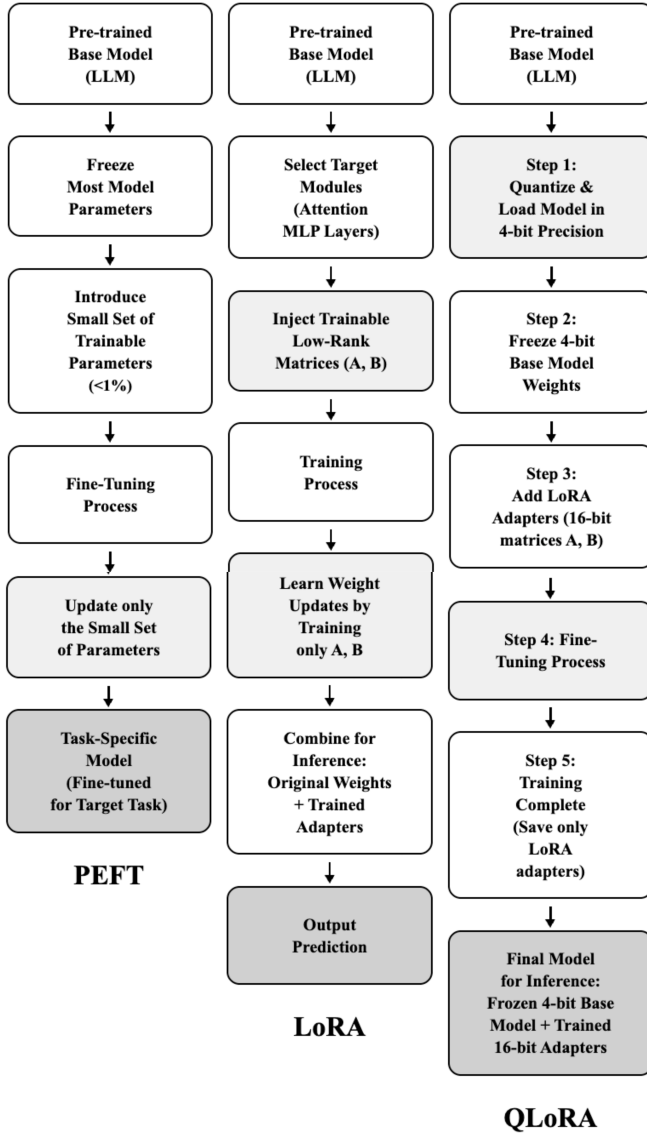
Pre-trained Base Model (LLM)

Freeze Most Model Parameters

Introduce Small Set of Trainable Parameters (<1%)

Fine-Tuning Process

Update only the Small Set of Parameters

Task-Specific Model (Fine-tuned for Target Task)

PEFT

Pre-trained Base Model (LLM)

Select Target Modules (Attention MLP Layers)

Inject Trainable Low-Rank Matrices (A, B)

Training Process

Learn Weight Updates by Training only A, B

Combine for Inference: Original Weights + Trained Adapters

Output Prediction

LoRA

Pre-trained Base Model (LLM)

Step 1: Quantize & Load Model in 4-bit Precision

Step 2: Freeze 4-bit Base Model Weights

Step 3: Add LoRA Adapters (16-bit matrices A, B)

Step 4: Fine-Tuning Process

Step 5: Training Complete (Save only LoRA adapters)

Final Model for Inference: Frozen 4-bit Base Model + Trained 16-bit Adapters

QLoRA